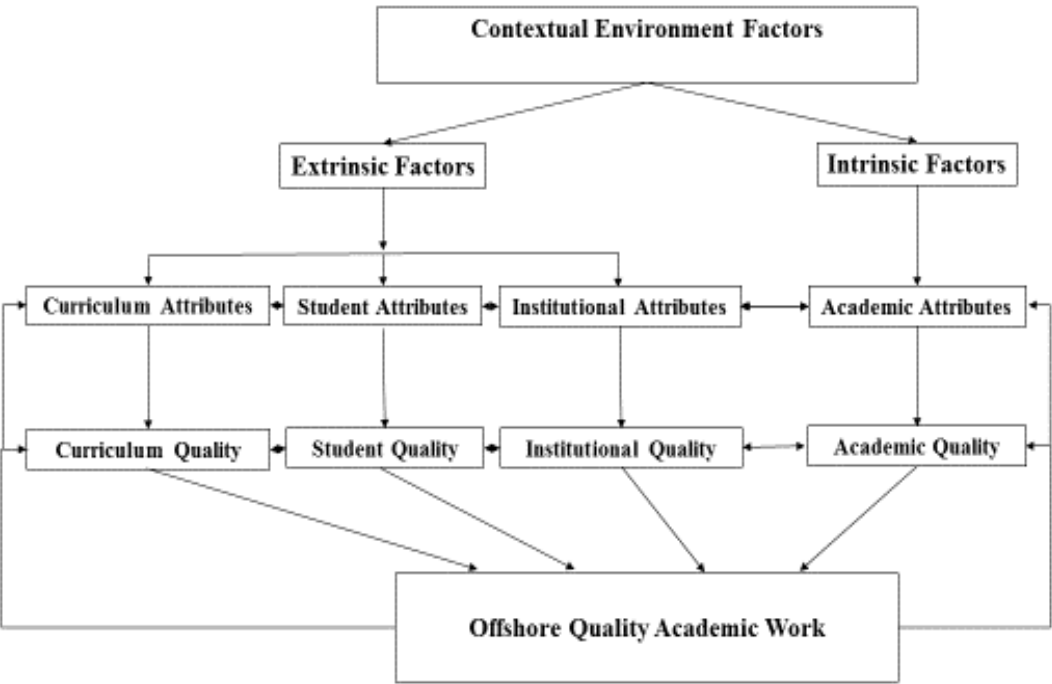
Contextual Environment Factors

Extrinsic Factors

Intrinsic Factors

Curriculum Attributes

Student Attributes

Institutional Attributes

Academic Attributes

Curriculum Quality

Student Quality

Institutional Quality

Academic Quality

Offshore Quality Academic Work